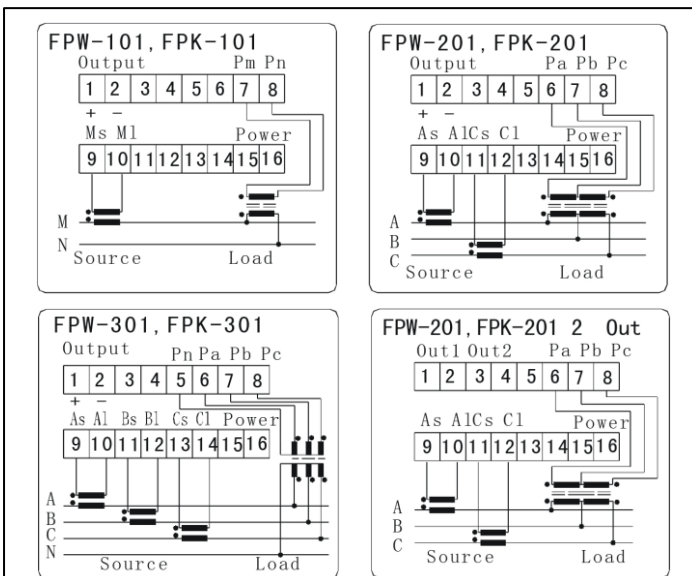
FPW-101, FPK-101

Output

Pm Pn

| 1 | 2 | 3 | 4 | 5 | 6 | 7 | 8 |
|---|---|---|---|---|---|---|---|

+ −

Ms M1

Power

| 9 | 10 | 11 | 12 | 13 | 14 | 15 | 16 |
|---|---|---|---|---|---|---|---|

M

N

Source

Load

FPW-201, FPK-201

Output

Pa Pb Pc

| 1 | 2 | 3 | 4 | 5 | 6 | 7 | 8 |
|---|---|---|---|---|---|---|---|

+ −

As A1Cs C1

Power

| 9 | 10 | 11 | 12 | 13 | 14 | 15 | 16 |
|---|---|---|---|---|---|---|---|

A

B

C

Source

Load

FPW-301, FPK-301

Output

Pn Pa Pb Pc

| 1 | 2 | 3 | 4 | 5 | 6 | 7 | 8 |
|---|---|---|---|---|---|---|---|

+ −

As Al Bs Bl Cs Cl Power

| 9 | 10 | 11 | 12 | 13 | 14 | 15 | 16 |
|---|---|---|---|---|---|---|---|

A

B

C

N

Source

Load

FPW-201, FPK-201 2 Out

Out1 Out2

Pa Pb Pc

| 1 | 2 | 3 | 4 | 5 | 6 | 7 | 8 |
|---|---|---|---|---|---|---|---|

As A1Cs C1

Power

| 9 | 10 | 11 | 12 | 13 | 14 | 15 | 16 |
|---|---|---|---|---|---|---|---|

A

B

C

Source

Load